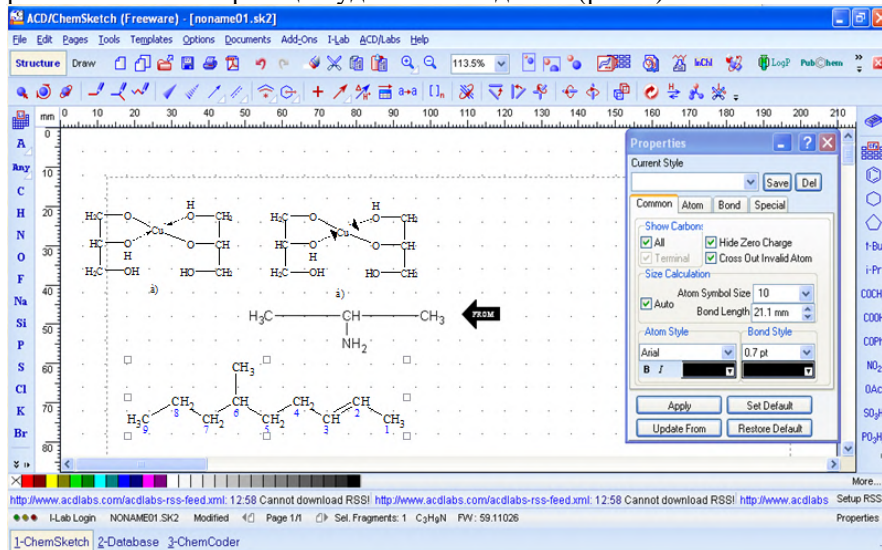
ACD/ChemSketch (Freeware) - [noname01.sk2]

File Edit Pages Tools Templates Options Documents Add-Ons I-Lab ACD/Labs Help

Structure Draw 113.5% LogP PubChem

mm 0 10 20 30 40 50 60 70 80 90 100 110 120 130 140 150 160 170 180 190 200 210

A Any C H N O F Na Si P S Cl K Br

10 20 30 40 50 60 70

$H_2C$ O $H_2$ O $CH_2$ HC O Cu O CH $H_2C$ OH HO $CH_2$

а)

$H_2C$ O H O $CH_2$ HC O Cu O CH $H_2C$ OH HO $CH_2$

в)

$H_3C$ CH $CH_3$ $NH_2$

FROM

$CH_3$ $H_3C$ 9 $CH_2$ 8 $CH_2$ 7 CH 6 $CH_2$ 5 $CH_2$ 4 CH 3 CH 2 $CH_3$ 1

Properties
Current Style
Save Del
Common Atom Bond Special
Show Carbons
All
Terminal
Hide Zero Charge
Cross Out Invalid Atom
Size Calculation
Auto
Atom Symbol Size 10
Bond Length 21.1 mm
Atom Style
Arial
B I
Bond Style
0.7 pt
Apply Set Default
Update From Restore Default

t-Bu i-Pr COCH COOH COPh NO2 OAc SO3H PO3H

More...

http://www.acdlabs.com/acdlabs-rss-feed.xml: 12:58 Cannot download RSS! http://www.acdlabs.com/acdlabs-rss-feed.xml: 12:58 Cannot download RSS! http://www.acdlabs Setup RSS

I-Lab Login NONAME01.SK2 Modified Page 1/1 Sel. Fragments: 1 $C_3H_9N$ FW: 59.11026 Properties

1-ChemSketch 2-Database 3-ChemCoder